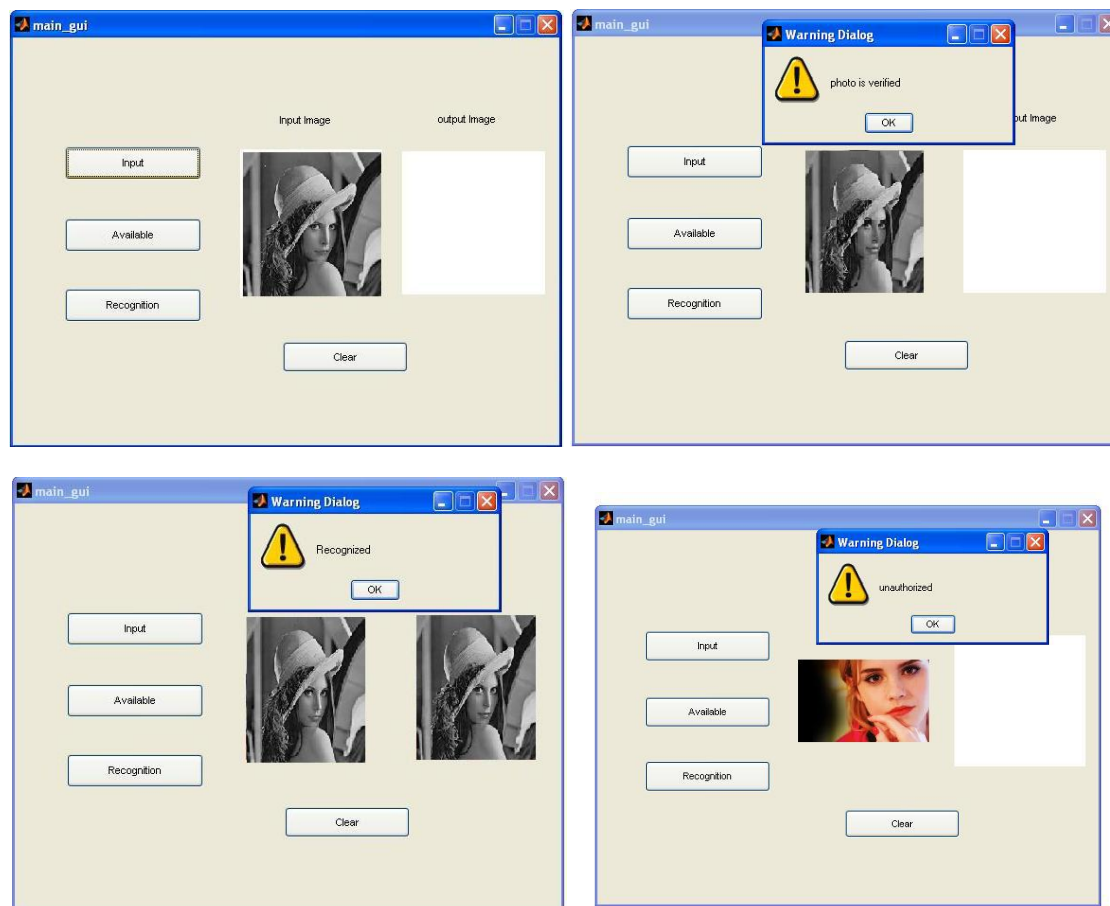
main_gui

Input Image

output Image

Input

Available

Recognition

Clear

main_gui

Warning Dialog

photo is verified

OK

ut Image

Input

Available

Recognition

Clear

main_gui

Warning Dialog

Recognized

OK

Input

Available

Recognition

Clear

main_gui

Warning Dialog

unauthorized

OK

Input

Available

Recognition

Clear